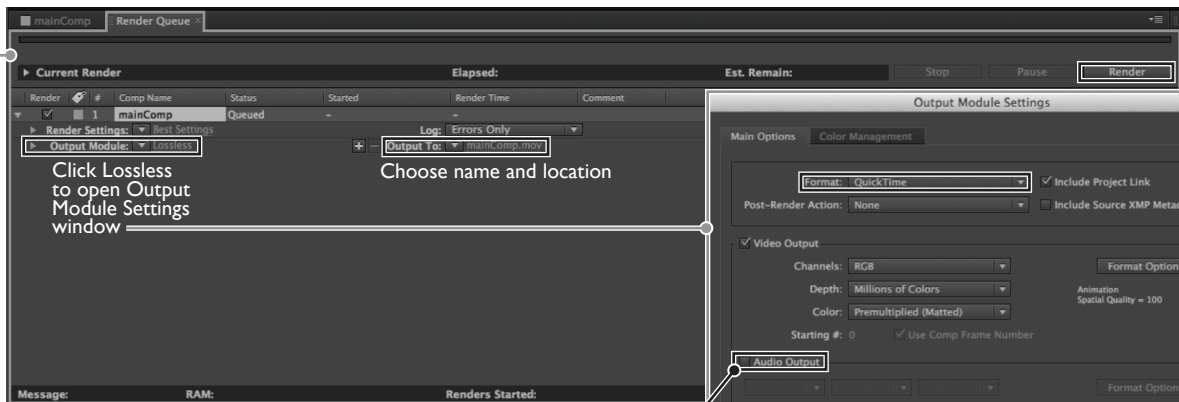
mainComp Render Queue

Current Render Elapsed: Est. Remain: Stop Pause Render

Render # Comp Name Status Started Render Time Comment

1 mainComp Queued – –

Render Settings: Best Settings Log: Errors Only

Output Module: Lossless Output To: mainComp.mov

Click Lossless to open Output Module Settings window

Choose name and location

Message: RAM: Renders Started:

Output Module Settings

Main Options Color Management

Format: QuickTime Include Project Link

Post-Render Action: None Include Source XMP Metad

Video Output

Channels: RGB Format Option

Depth: Millions of Colors Animation Spatial Quality = 100

Color: Premultiplied (Matted)

Starting #: 0 Use Comp Frame Number

Audio Output

Format Option